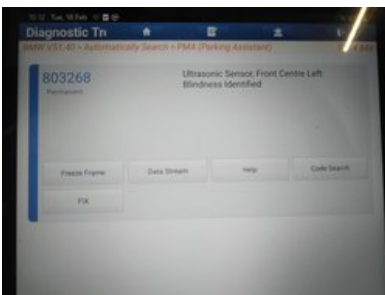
10:32 Tue, 18 Feb

Diagnostic Tn

BMW V31.40 > Automatically Search > PMA (Parking Assistant)

803268
Permanent

Ultrasonic Sensor, Front Centre Left: Blindness Identified

Freeze Frame

Data Stream

Help

Code Search

FIX